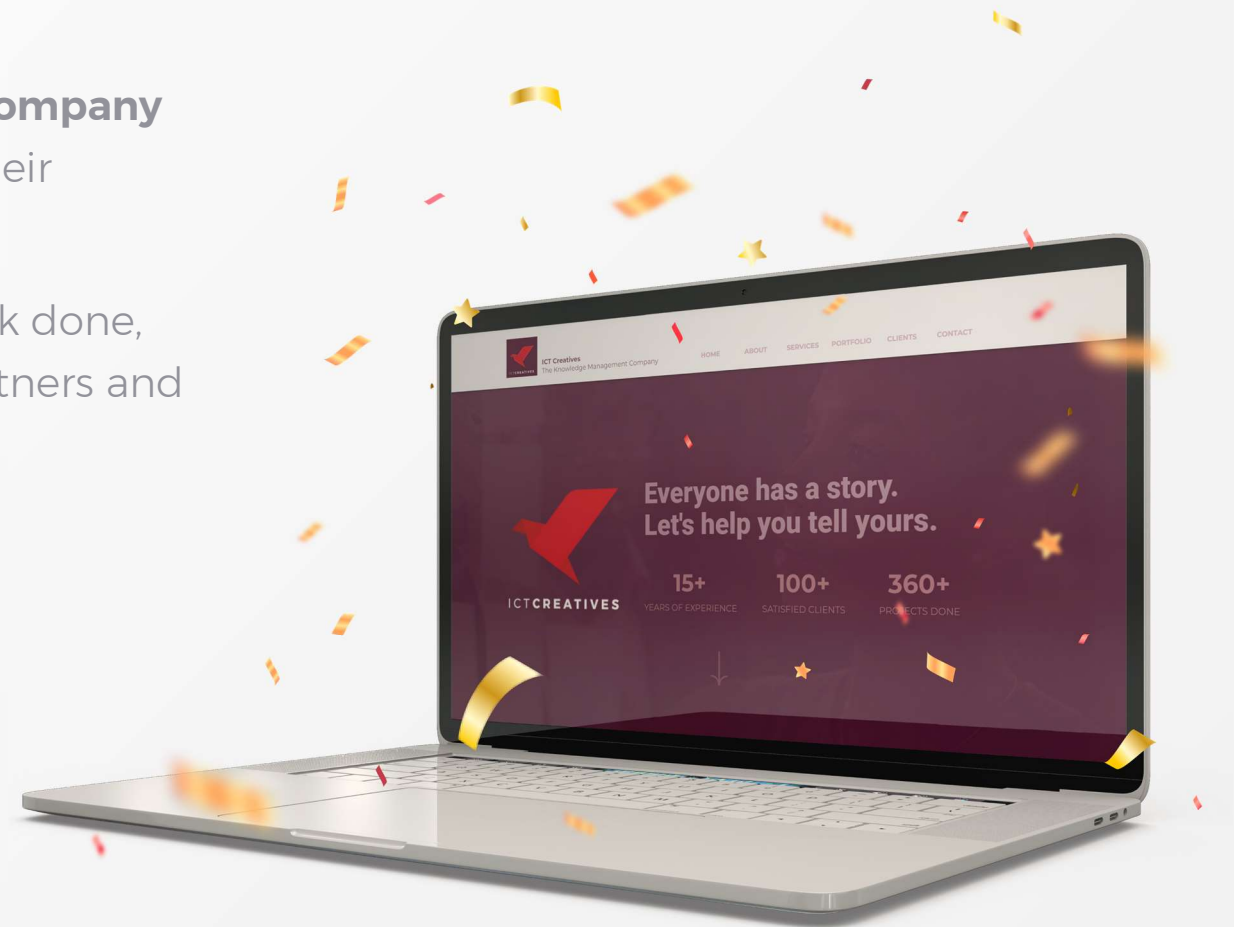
ompany
eir

k done,
tners and

ICT Creatives
The Knowledge Management Company

HOME ABOUT SERVICES PORTFOLIO CLIENTS CONTACT

Everyone has a story.
Let's help you tell yours.

ICTCREATIVES

15+
YEARS OF EXPERIENCE

100+
SATISFIED CLIENTS

360+
PR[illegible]CTS DONE